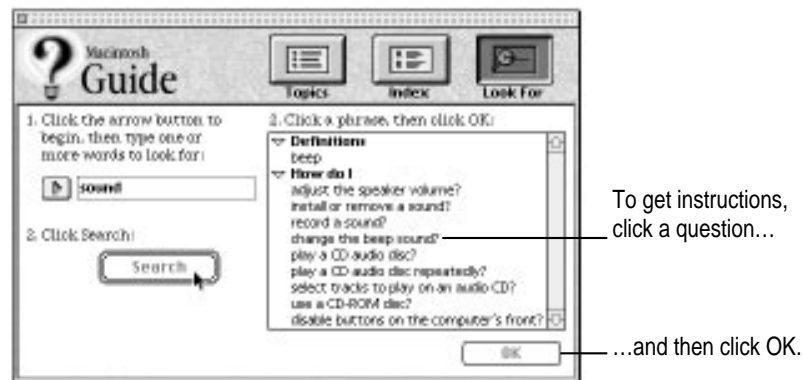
Macintosh Guide

Topics

Index

Look For

1. Click the arrow button to begin, then type one or more words to look for:

sound

2. Click Search:

Search

2. Click a phrase, then click OK:

Definitions
beep
How do I
adjust the speaker volume?
install or remove a sound?
record a sound?
change the beep sound?
play a CD audio disc?
play a CD audio disc repeatedly?
select tracks to play on an audio CD?
use a CD-ROM disc?
disable buttons on the computer's front?

OK

To get instructions, click a question…

…and then click OK.